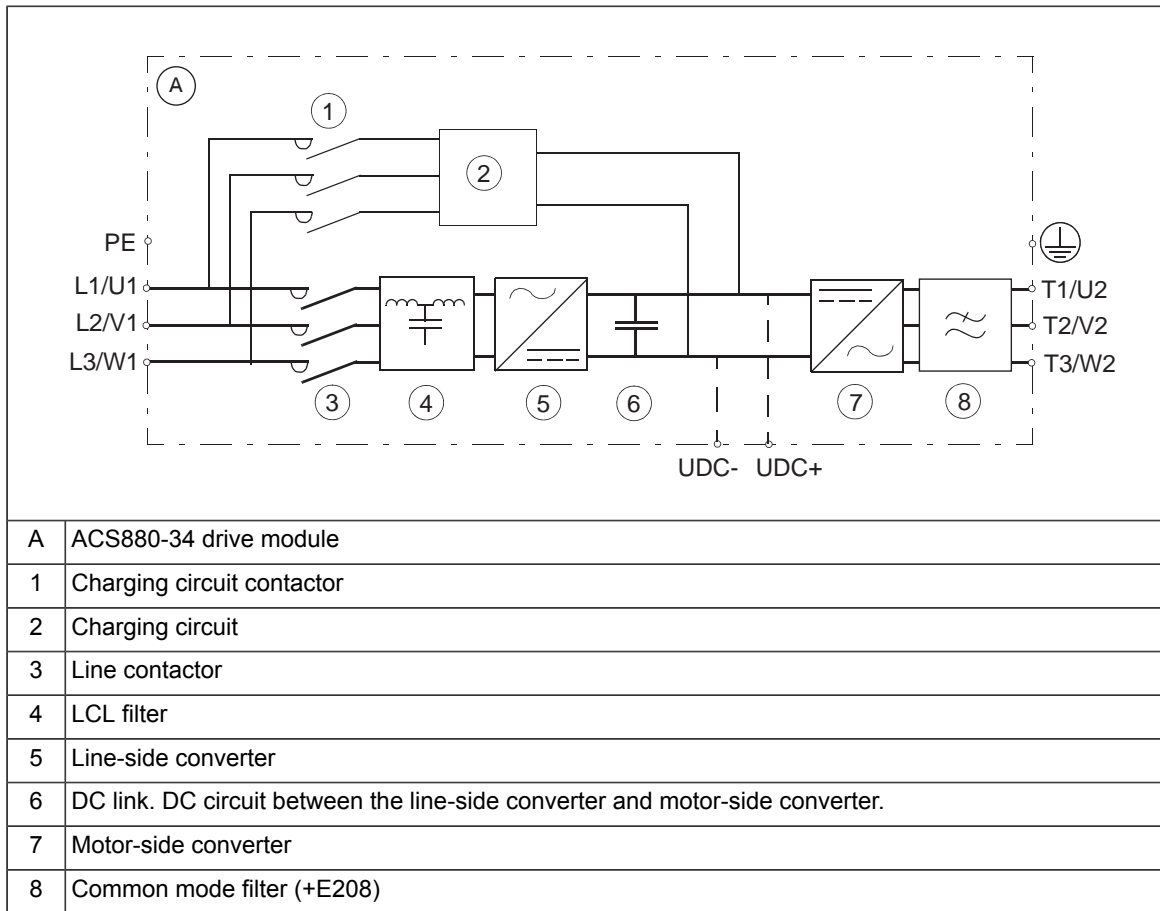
A

1

2

PE

L1/U1

L2/V1

L3/W1

3

4

5

6

UDC-

UDC+

7

8

T1/U2

T2/V2

T3/W2

| A | ACS880-34 drive module |
|---|---|
| 1 | Charging circuit contactor |
| 2 | Charging circuit |
| 3 | Line contactor |
| 4 | LCL filter |
| 5 | Line-side converter |
| 6 | DC link. DC circuit between the line-side converter and motor-side converter. |
| 7 | Motor-side converter |
| 8 | Common mode filter (+E208) |